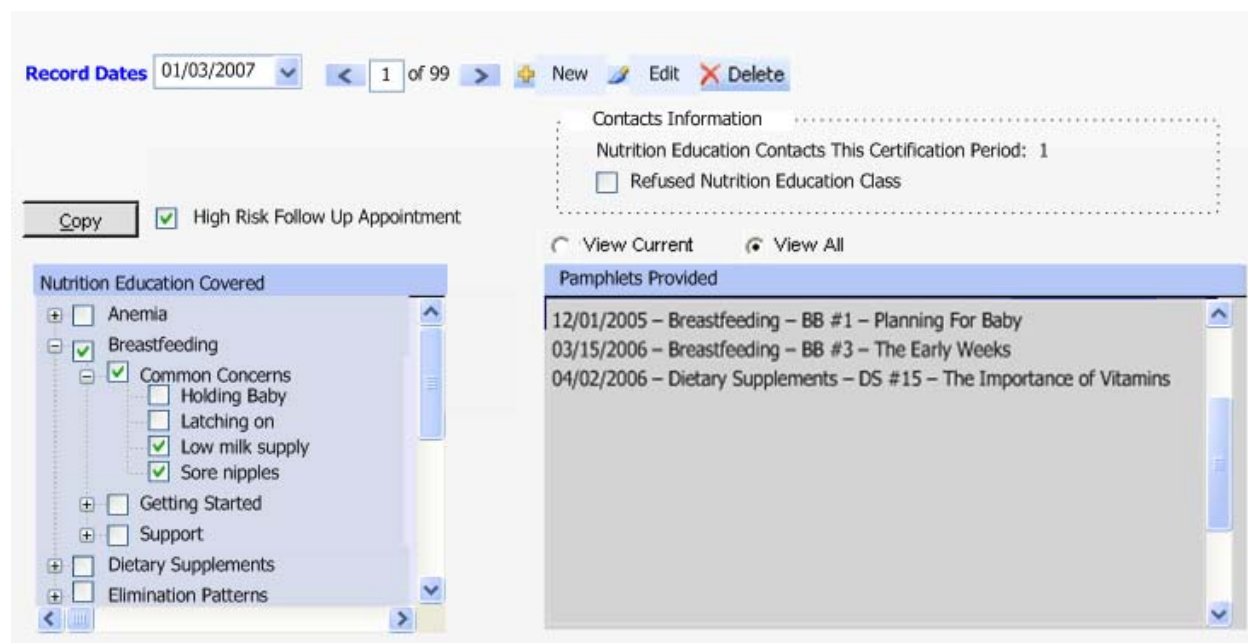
Record Dates 01/03/2007 1 of 99 New Edit Delete

Contacts Information

Nutrition Education Contacts This Certification Period: 1

Refused Nutrition Education Class

Copy

High Risk Follow Up Appointment

View Current View All

Nutrition Education Covered

Anemia
Breastfeeding
Common Concerns
Holding Baby
Latching on
Low milk supply
Sore nipples
Getting Started
Support
Dietary Supplements
Elimination Patterns

Pamphlets Provided

12/01/2005 – Breastfeeding – BB #1 – Planning For Baby
03/15/2006 – Breastfeeding – BB #3 – The Early Weeks
04/02/2006 – Dietary Supplements – DS #15 – The Importance of Vitamins